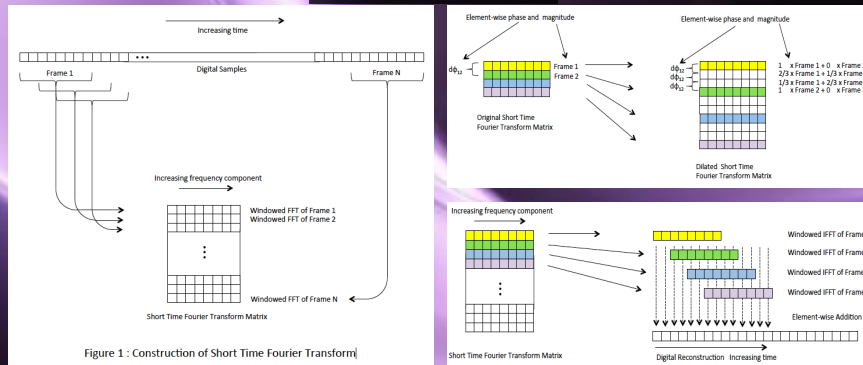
Increasing time

•••

Frame 1

Digital Samples

Frame N

Increasing frequency component

Windowed FFT of Frame 1
Windowed FFT of Frame 2

⋮

Windowed FFT of Frame N

Short Time Fourier Transform Matrix

Figure 1 : Construction of Short Time Fourier Transform

Element-wise phase and magnitude

$d\phi_{12}$

Frame 1
Frame 2

Original Short Time Fourier Transform Matrix

Element-wise phase and magnitude

$d\phi_{12}$
$d\phi_{12}$
$d\phi_{12}$

1 x Frame 1 + 0 x Frame
2/3 x Frame 1 + 1/3 x Frame
1/3 x Frame 1 + 2/3 x Frame
1 x Frame 2 + 0 x Frame

Dilated Short Time Fourier Transform Matrix

Increasing frequency component

⋮

Windowed IFFT of Frame
Windowed IFFT of Frame
Windowed IFFT of Frame
Windowed IFFT of Frame

Element-wise Addition

Short Time Fourier Transform Matrix

Digital Reconstruction Increasing time